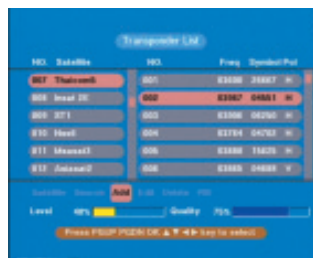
Transponder List

| NO. | Satellite |
|---|---|
| 007 | Thaicom5 |
| 008 | Insat 2E |
| 009 | ST1 |
| 010 | Hasil |
| 011 | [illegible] |
| 012 | Amosat2 |

| NO. | Freq | Symbol | Pol |
|---|---|---|---|
| 001 | 03600 | 26667 | H |
| 002 | 03667 | 04651 | H |
| 003 | 03666 | 06250 | H |
| 004 | 03784 | 04793 | H |
| 006 | 03888 | 13625 | H |
| 008 | 03885 | 04688 | V |

Satellite Search Add Edit Delete PID

Level 46%

Quality 75%

Press PGUP PGDN OK ▲▼◄► key to select